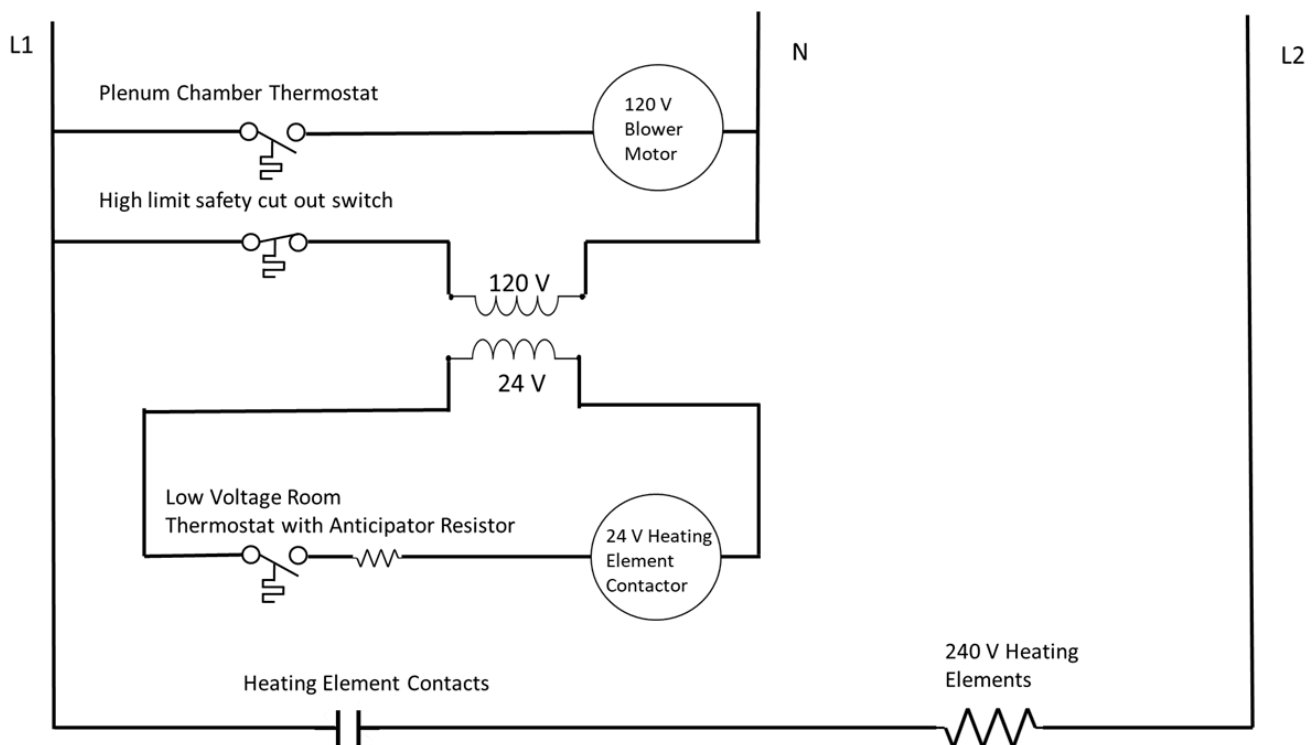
L1

N

L2

Plenum Chamber Thermostat

120 V Blower Motor

High limit safety cut out switch

120 V

24 V

Low Voltage Room Thermostat with Anticipator Resistor

24 V Heating Element Contactor

240 V Heating Elements

Heating Element Contacts